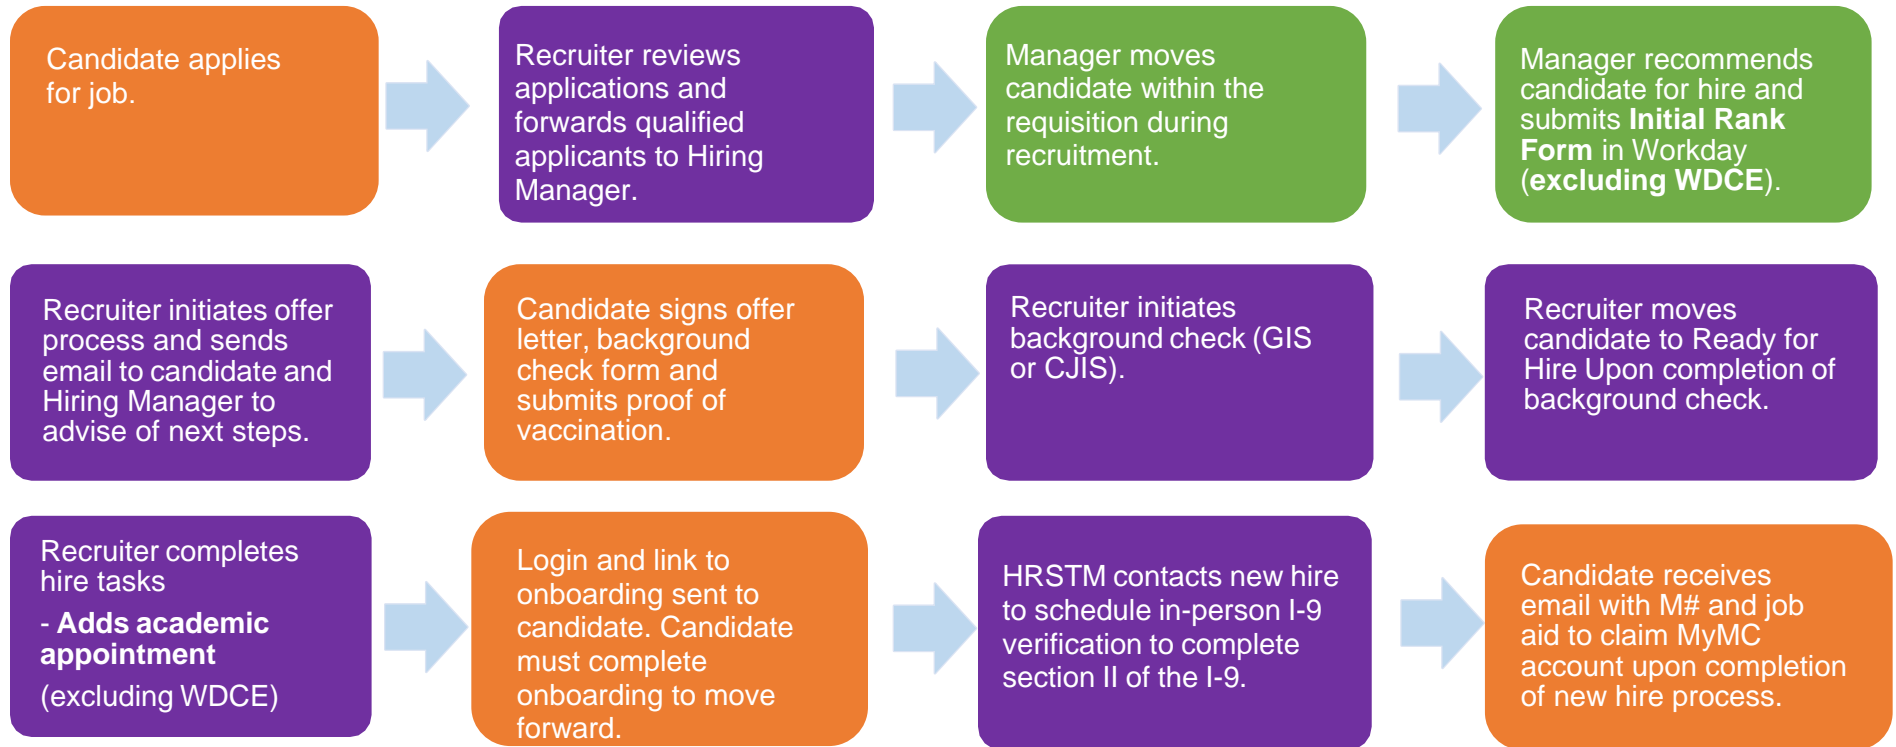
Candidate applies for job.

Recruiter reviews applications and forwards qualified applicants to Hiring Manager.

Manager moves candidate within the requisition during recruitment.

Manager recommends candidate for hire and submits **Initial Rank Form** in Workday (**excluding WDCE**).

Recruiter initiates offer process and sends email to candidate and Hiring Manager to advise of next steps.

Candidate signs offer letter, background check form and submits proof of vaccination.

Recruiter initiates background check (GIS or CJIS).

Recruiter moves candidate to Ready for Hire Upon completion of background check.

Recruiter completes hire tasks

- **Adds academic appointment**

(excluding WDCE)

Login and link to onboarding sent to candidate. Candidate must complete onboarding to move forward.

HRSTM contacts new hire to schedule in-person I-9 verification to complete section II of the I-9.

Candidate receives email with M# and job aid to claim MyMC account upon completion of new hire process.